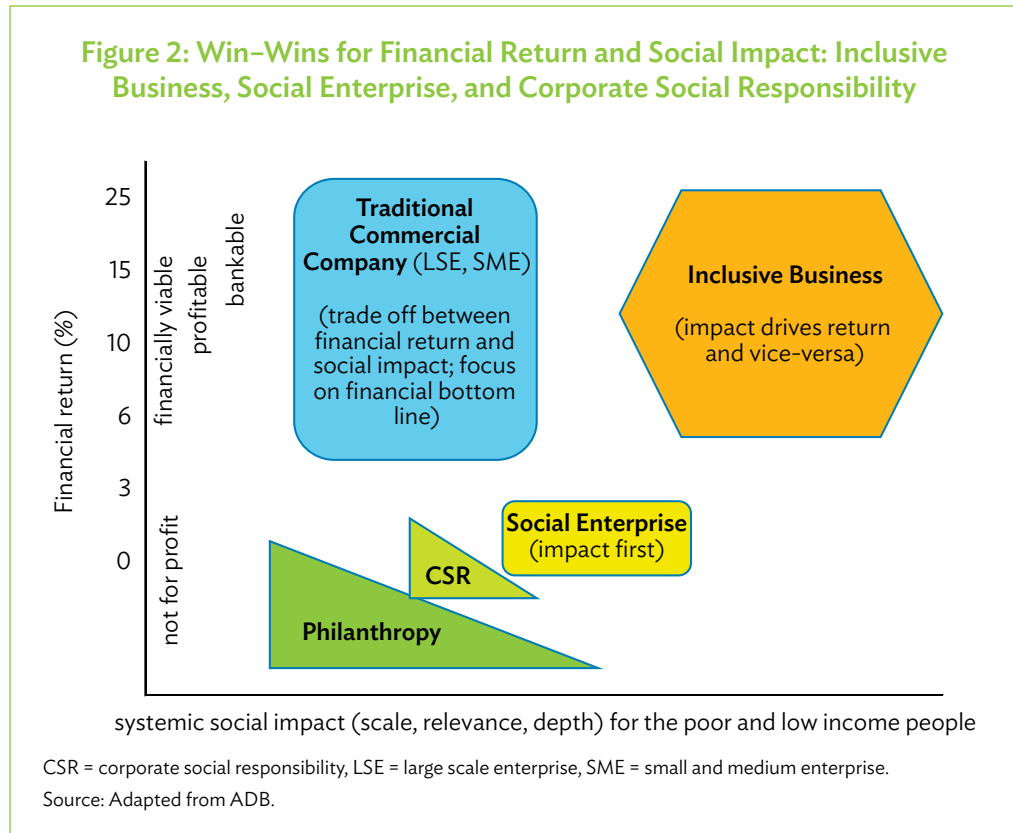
Figure 2: Win–Wins for Financial Return and Social Impact: Inclusive Business, Social Enterprise, and Corporate Social Responsibility

Financial return (%)

25
15
10
6
3
0

financially viable
profitable
bankable
not for profit

Traditional Commercial Company (LSE, SME)

(trade off between financial return and social impact; focus on financial bottom line)

Inclusive Business

(impact drives return and vice-versa)

Social Enterprise
(impact first)

CSR

Philanthropy

systemic social impact (scale, relevance, depth) for the poor and low income people

CSR = corporate social responsibility, LSE = large scale enterprise, SME = small and medium enterprise.
Source: Adapted from ADB.